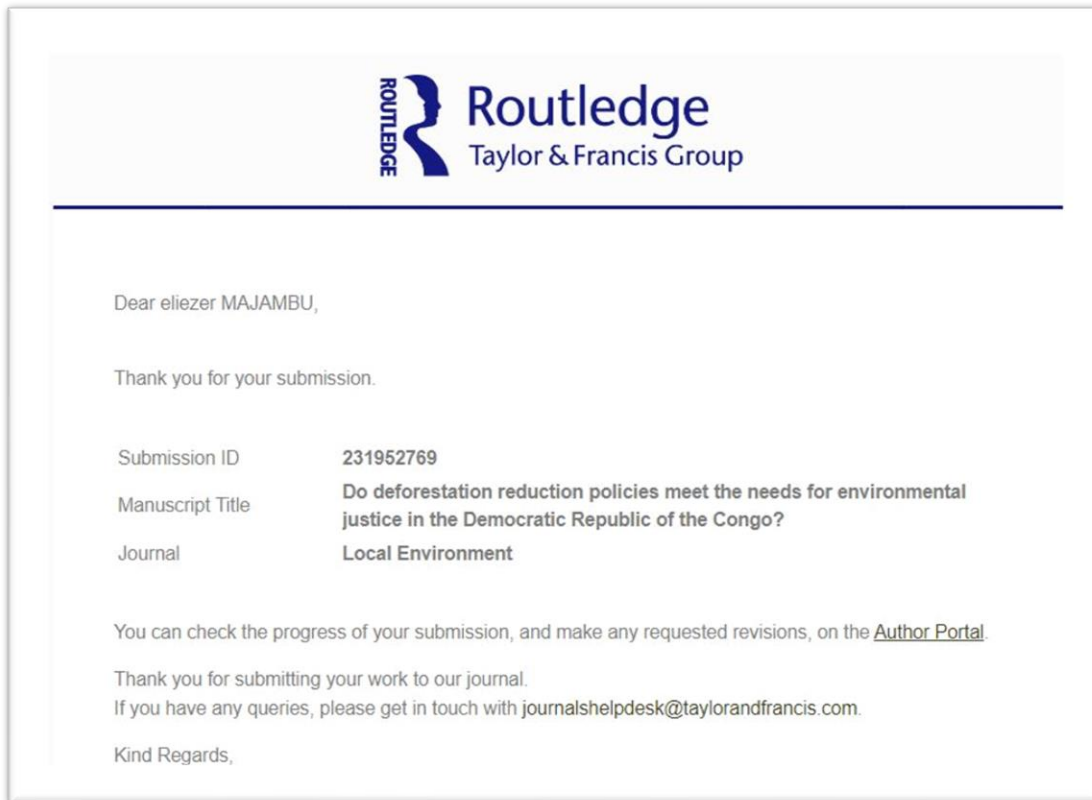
ROUTLEDGE Routledge
Taylor & Francis Group

Dear eliezer MAJAMBU,

Thank you for your submission.

| | |
|---|---|
| Submission ID | 231952769 |
| Manuscript Title | Do deforestation reduction policies meet the needs for environmental justice in the Democratic Republic of the Congo? |
| Journal | Local Environment |

You can check the progress of your submission, and make any requested revisions, on the Author Portal.

Thank you for submitting your work to our journal.
If you have any queries, please get in touch with journalshelpdesk@taylorandfrancis.com.

Kind Regards,